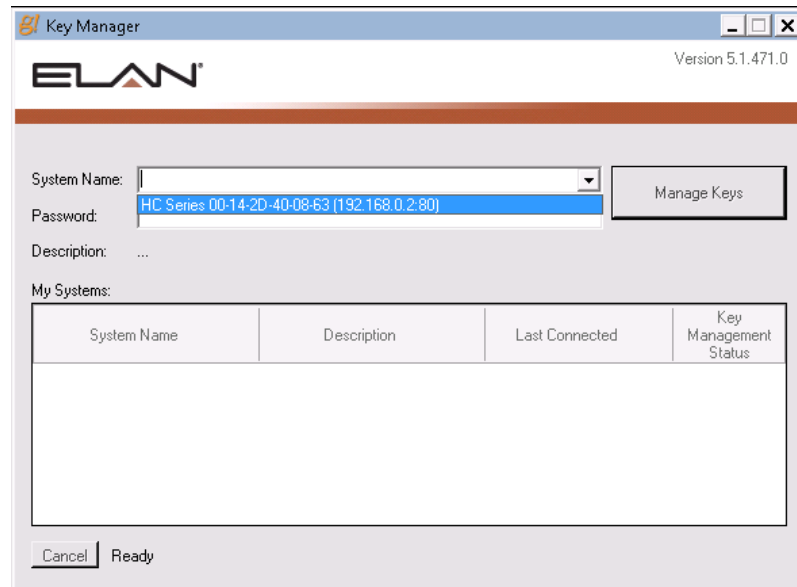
Key Manager

ELAN

Version 5.1.471.0

System Name:

HC Series 00-14-2D-40-08-63 (192.168.0.2:80)

Manage Keys

Password:

Description: ...

My Systems:

| System Name | Description | Last Connected | Key Management Status |
|---|---|---|---|

Cancel Ready